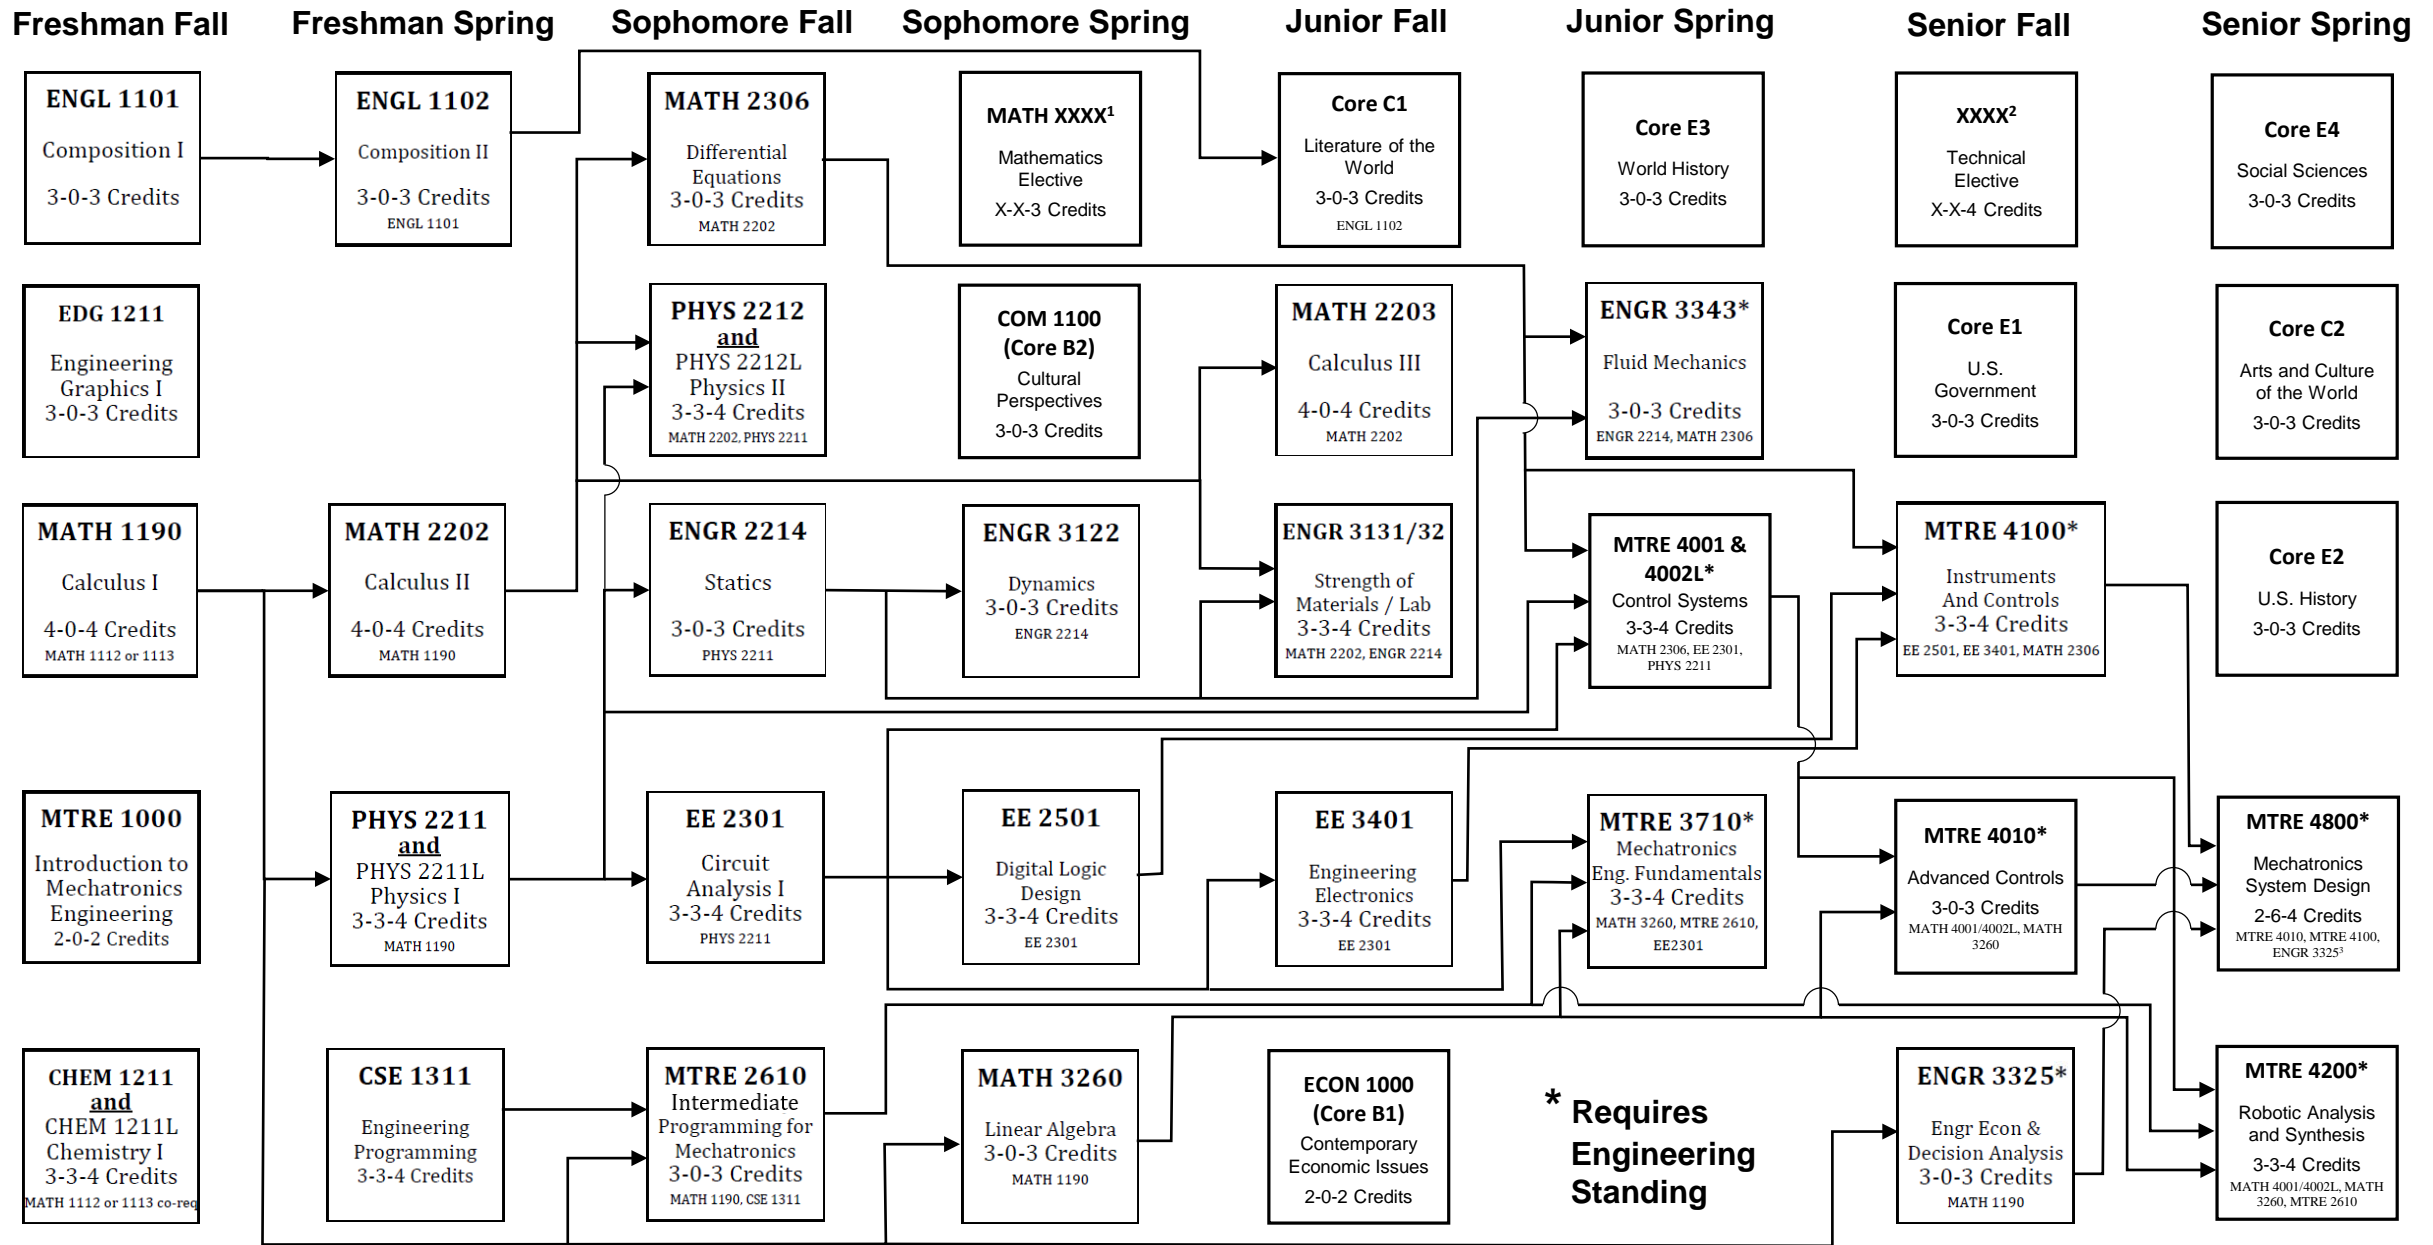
Freshman Fall

ENGL 1101
Composition I
3-0-3 Credits

EDG 1211
Engineering Graphics I
3-0-3 Credits

MATH 1190
Calculus I
4-0-4 Credits
MATH 1112 or 1113

MTRE 1000
Introduction to Mechatronics Engineering
2-0-2 Credits

CHEM 1211
and
CHEM 1211L
Chemistry I
3-3-4 Credits
MATH 1112 or 1113 co-req

Freshman Spring

ENGL 1102
Composition II
3-0-3 Credits
ENGL 1101

MATH 2202
Calculus II
4-0-4 Credits
MATH 1190

PHYS 2211
and
PHYS 2211L
Physics I
3-3-4 Credits
MATH 1190

CSE 1311
Engineering Programming
3-3-4 Credits

Sophomore Fall

MATH 2306
Differential Equations
3-0-3 Credits
MATH 2202

PHYS 2212
and
PHYS 2212L
Physics II
3-3-4 Credits
MATH 2202, PHYS 2211

ENGR 2214
Statics
3-0-3 Credits
PHYS 2211

EE 2301
Circuit Analysis I
3-3-4 Credits
PHYS 2211

MTRE 2610
Intermediate Programming for Mechatronics
3-0-3 Credits
MATH 1190, CSE 1311

Sophomore Spring

MATH XXXX$^1$
Mathematics Elective
X-X-3 Credits

COM 1100
(Core B2)
Cultural Perspectives
3-0-3 Credits

ENGR 3122
Dynamics
3-0-3 Credits
ENGR 2214

EE 2501
Digital Logic Design
3-3-4 Credits
EE 2301

MATH 3260
Linear Algebra
3-0-3 Credits
MATH 1190

Junior Fall

Core C1
Literature of the World
3-0-3 Credits
ENGL 1102

MATH 2203
Calculus III
4-0-4 Credits
MATH 2202

ENGR 3131/32
Strength of Materials / Lab
3-3-4 Credits
MATH 2202, ENGR 2214

EE 3401
Engineering Electronics
3-3-4 Credits
EE 2301

ECON 1000
(Core B1)
Contemporary Economic Issues
2-0-2 Credits

Junior Spring

Core E3
World History
3-0-3 Credits

ENGR 3343*
Fluid Mechanics
3-0-3 Credits
ENGR 2214, MATH 2306

MTRE 4001 & 4002L*
Control Systems
3-3-4 Credits
MATH 2306, EE 2301, PHYS 2211

MTRE 3710*
Mechatronics Eng. Fundamentals
3-3-4 Credits
MATH 3260, MTRE 2610, EE2301

* Requires Engineering Standing

Senior Fall

XXXX$^2$
Technical Elective
X-X-4 Credits

Core E1
U.S. Government
3-0-3 Credits

MTRE 4100*
Instruments And Controls
3-3-4 Credits
EE 2501, EE 3401, MATH 2306

MTRE 4010*
Advanced Controls
3-0-3 Credits
MATH 4001/4002L, MATH 3260

ENGR 3325*
Engr Econ & Decision Analysis
3-0-3 Credits
MATH 1190

Senior Spring

Core E4
Social Sciences
3-0-3 Credits

Core C2
Arts and Culture of the World
3-0-3 Credits

Core E2
U.S. History
3-0-3 Credits

MTRE 4800*
Mechatronics System Design
2-6-4 Credits
MTRE 4010, MTRE 4100, ENGR 3325$^3$

MTRE 4200*
Robotic Analysis and Synthesis
3-3-4 Credits
MATH 4001/4002L, MATH 3260, MTRE 2610